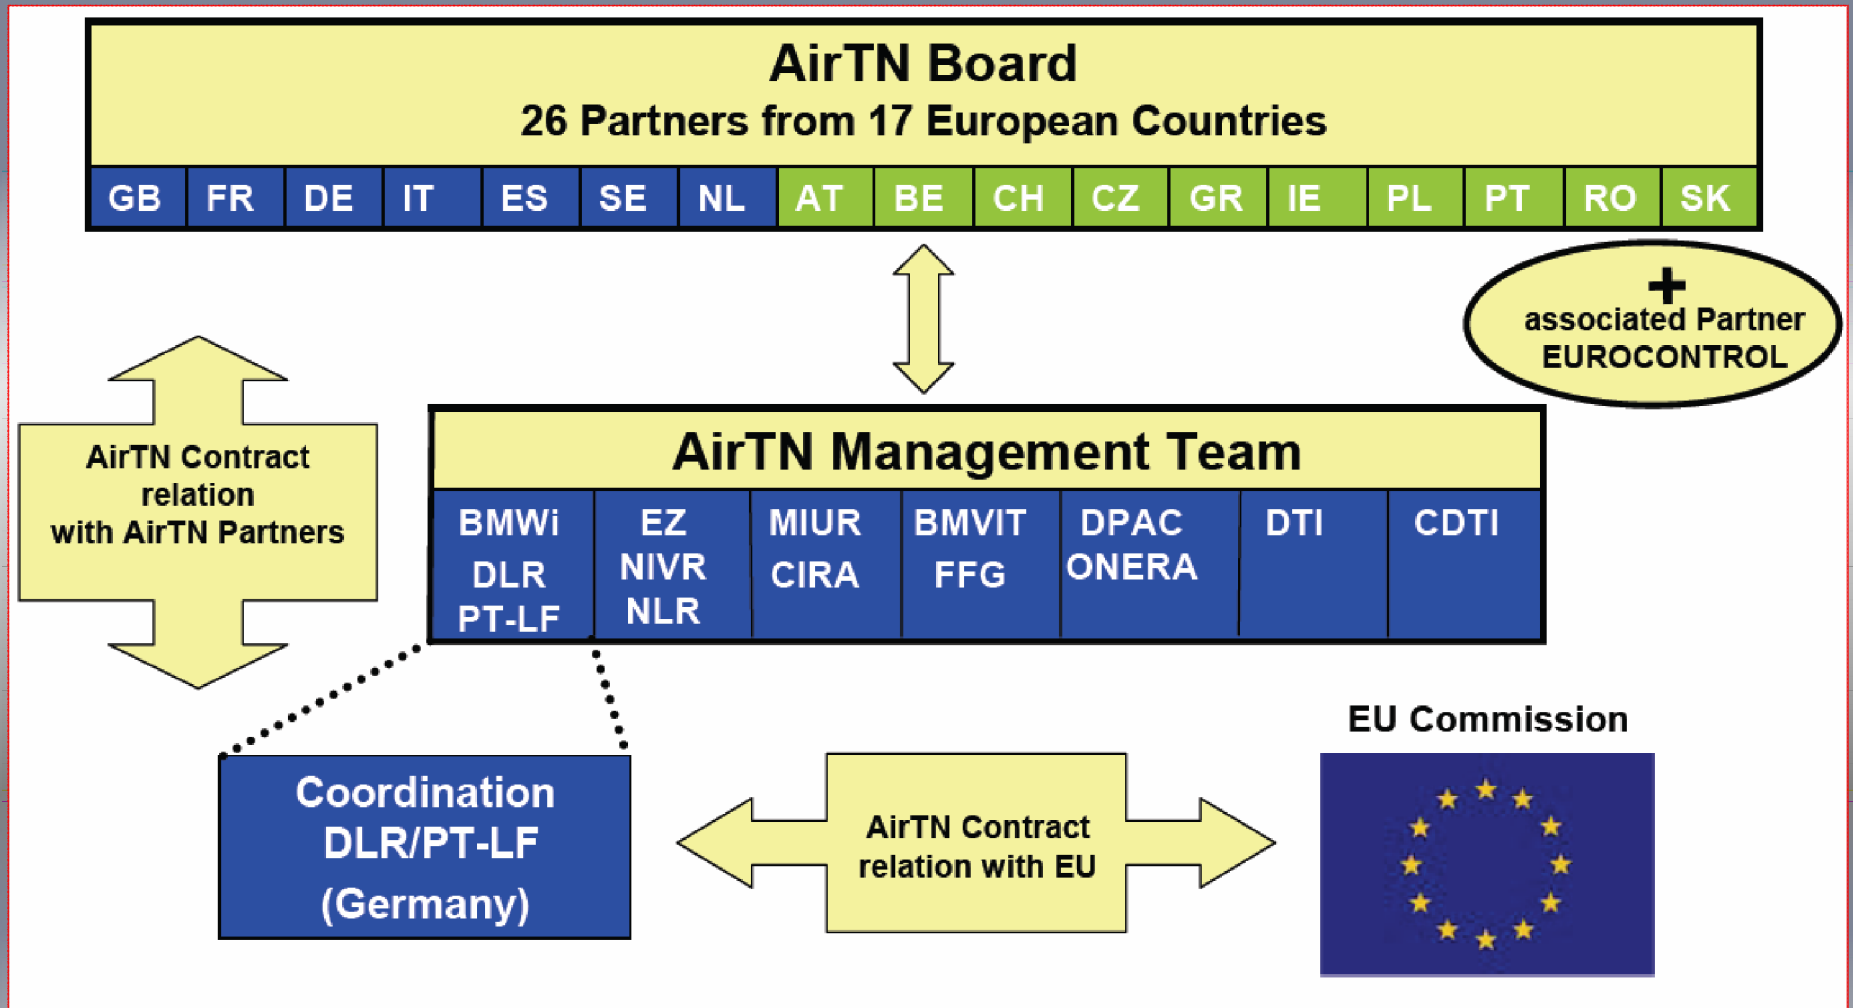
AirTN Board
26 Partners from 17 European Countries

| GB | FR | DE | IT | ES | SE | NL | AT | BE | CH | CZ | GR | IE | PL | PT | RO | SK |
|---|---|---|---|---|---|---|---|---|---|---|---|---|---|---|---|---|

+ associated Partner EUROCONTROL

AirTN Contract relation with AirTN Partners

AirTN Management Team

| BMWi DLR PT-LF | EZ NIVR NLR | MIUR CIRA | BMVIT FFG | DPAC ONERA | DTI | CDTI |
|---|---|---|---|---|---|---|

Coordination DLR/PT-LF (Germany)

AirTN Contract relation with EU

EU Commission